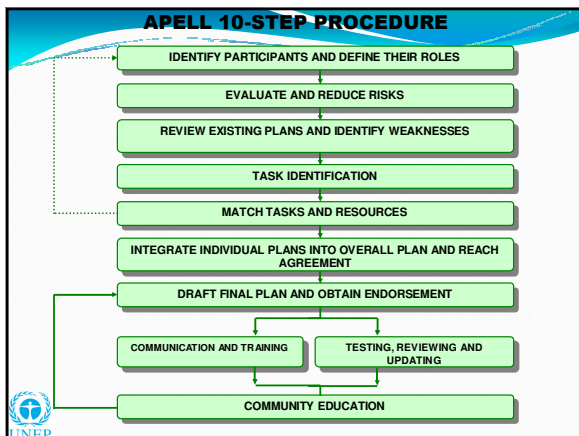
APELL 10-STEP PROCEDURE

IDENTIFY PARTICIPANTS AND DEFINE THEIR ROLES

EVALUATE AND REDUCE RISKS

REVIEW EXISTING PLANS AND IDENTIFY WEAKNESSES

TASK IDENTIFICATION

MATCH TASKS AND RESOURCES

INTEGRATE INDIVIDUAL PLANS INTO OVERALL PLAN AND REACH AGREEMENT

DRAFT FINAL PLAN AND OBTAIN ENDORSEMENT

COMMUNICATION AND TRAINING

TESTING, REVIEWING AND UPDATING

COMMUNITY EDUCATION

UNEP